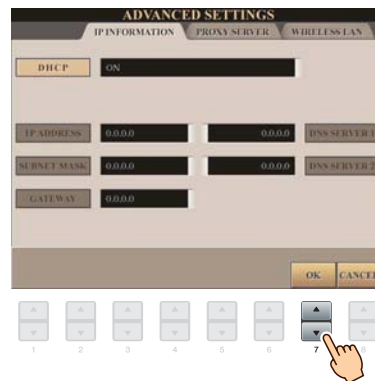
ADVANCED SETTINGS

IP INFORMATION

PROXY SERVER

WIRELESS LAN

DHCP

ON

IP ADDRESS

0.0.0.0

0.0.0.0

DNS SERVER 1

SUBNET MASK

0.0.0.0

0.0.0.0

DNS SERVER 2

GATEWAY

0.0.0.0

OK

CANCEL

1

2

3

4

5

6

7

8